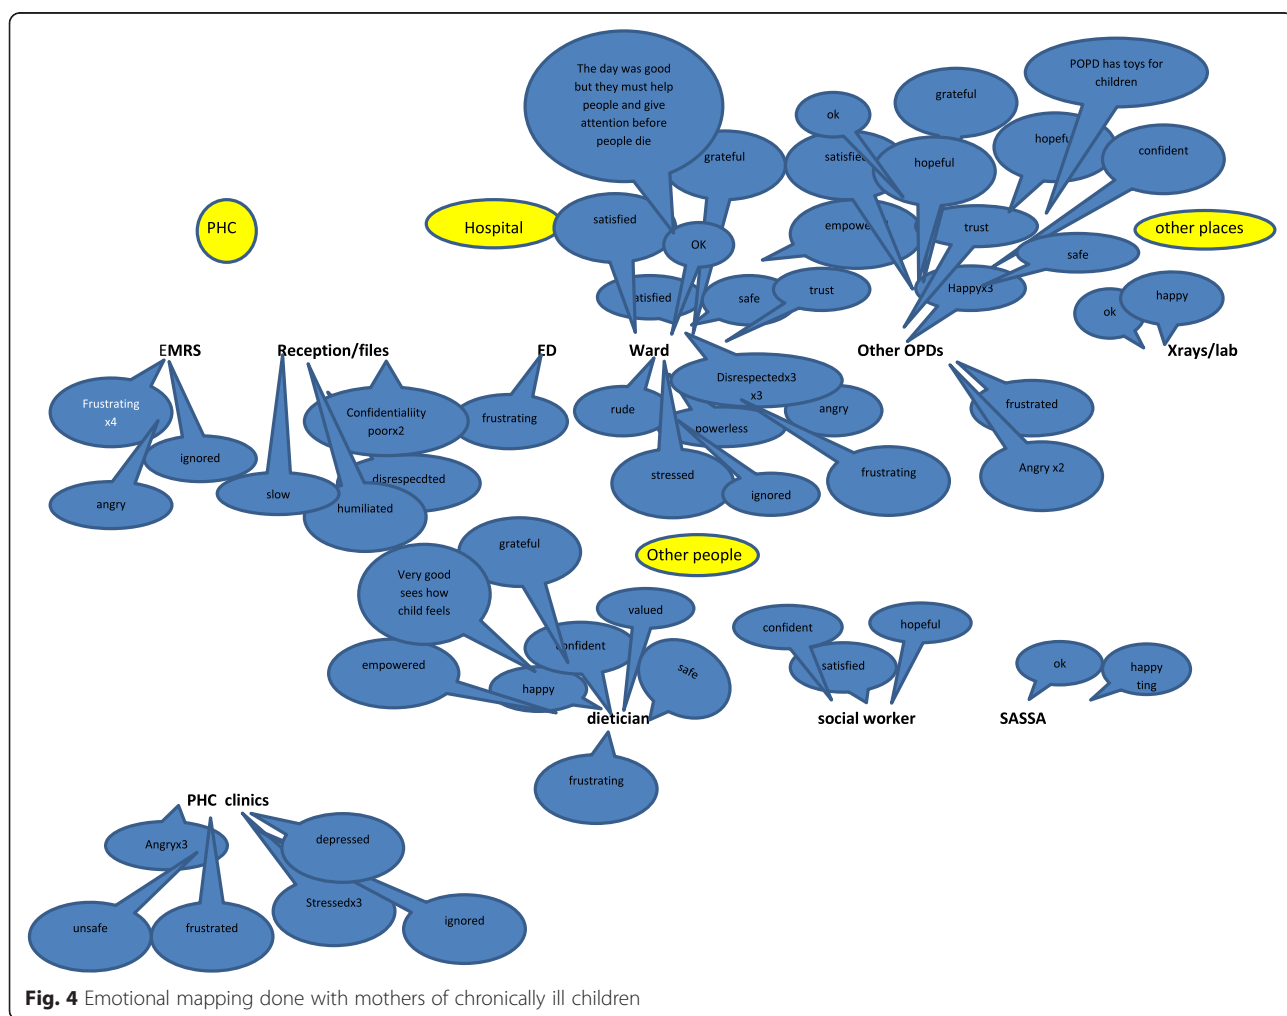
PHC

Hospital

other places

The day was good but they must help people and give attention before people die

grateful

satisfied

OK

atisfied

safe

trust

ok

satisfied

grateful

hopeful

empowe

trust

POPD has toys for children

hopefu

confident

safe

Happyx3

ok

happy

EMRS

Reception/files

ED

Ward

Other OPDs

Xrays/lab

Frustrating x4

ignored

angry

Confidentiality poorx2

slow

disrespecdted

humiliated

frustrating

rude

Disrespectedx3 x3

angry

powerless

stressed

ignored

frustrating

frustrated

Angry x2

Other people

grateful

Very good sees how child feels

valued

onfident

safe

empowered

happy

dietician

frustrating

confident

hopeful

satisfied

social worker

ok

happy ting

SASSA

PHC clinics

Angryx3

depressed

Stressedx3

unsafe

frustrated

ignored

Fig. 4 Emotional mapping done with mothers of chronically ill children